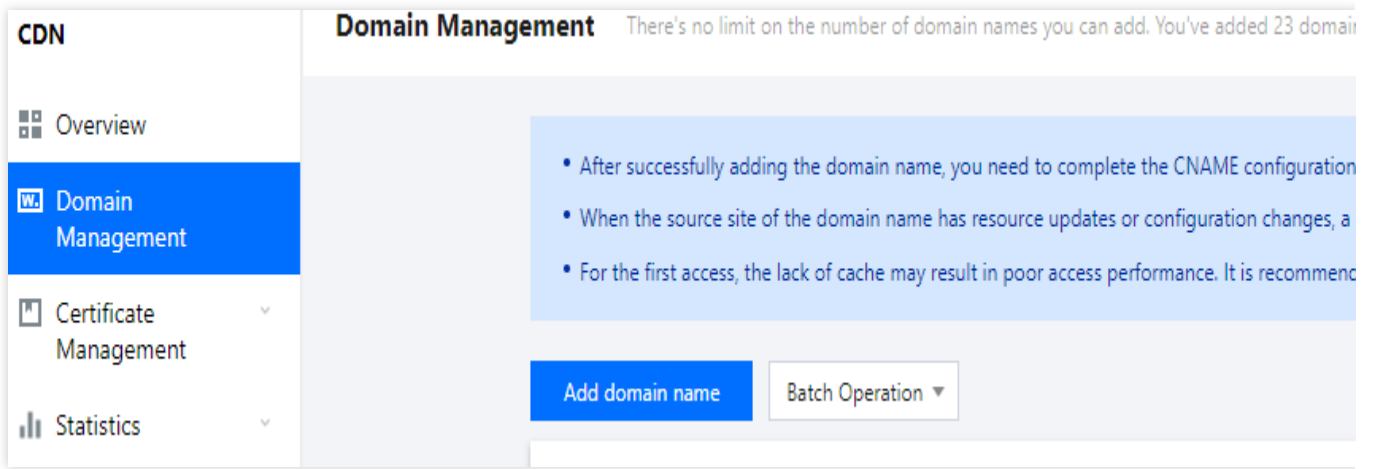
CDN

Overview

W. Domain Management

Certificate Management

Statistics

Domain Management There's no limit on the number of domain names you can add. You've added 23 domai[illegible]

• After successfully adding the domain name, you need to complete the CNAME configuration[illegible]

• When the source site of the domain name has resource updates or configuration changes, a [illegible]

• For the first access, the lack of cache may result in poor access performance. It is recommen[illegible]

Add domain name

Batch Operation ▾